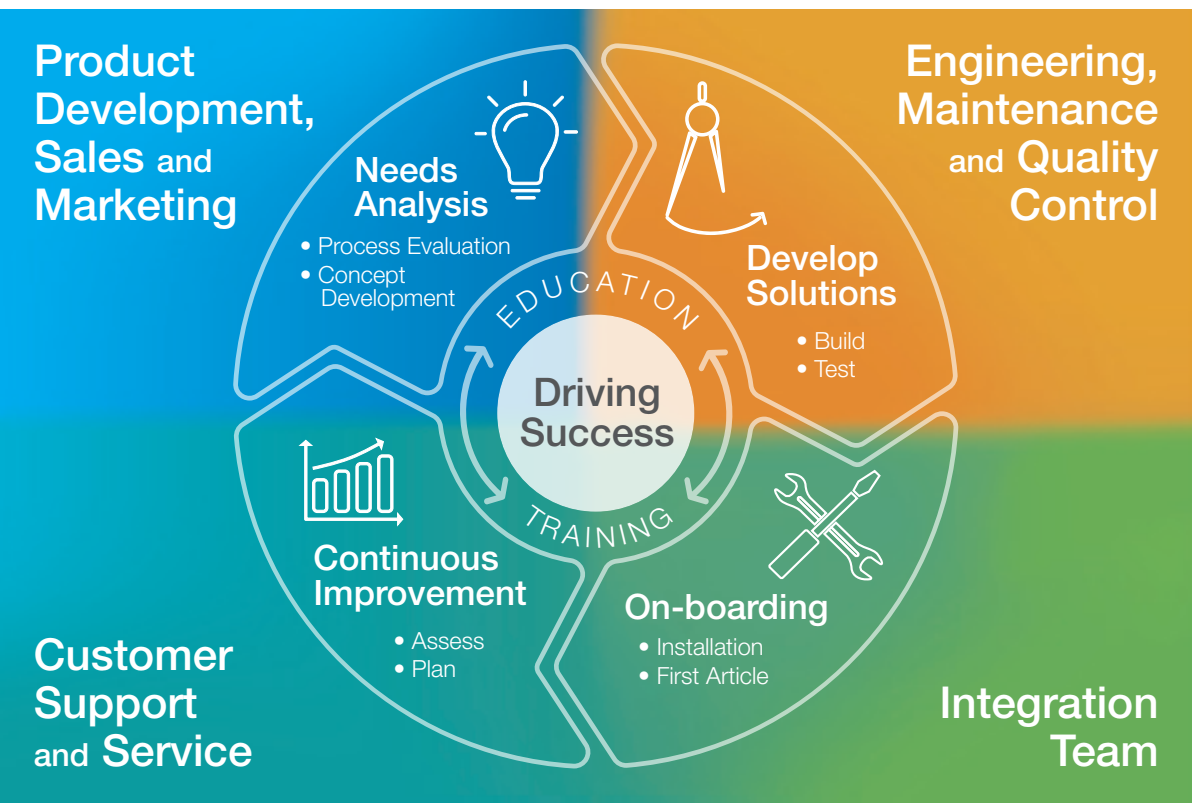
Product Development, Sales and Marketing

Engineering, Maintenance and Quality Control

Needs Analysis
• Process Evaluation
• Concept Development

Develop Solutions
• Build
• Test

EDUCATION

Driving Success

TRAINING

Continuous Improvement
• Assess
• Plan

On-boarding
• Installation
• First Article

Customer Support and Service

Integration Team